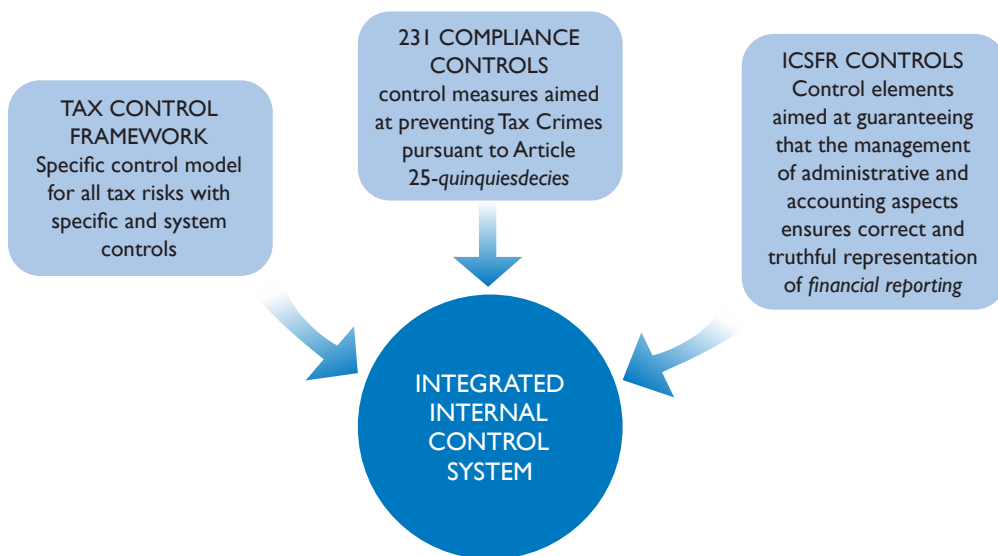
TAX CONTROL FRAMEWORK
Specific control model for all tax risks with specific and system controls

231 COMPLIANCE CONTROLS
control measures aimed at preventing Tax Crimes pursuant to Article 25-*quinquiesdecies*

ICSFR CONTROLS
Control elements aimed at guaranteeing that the management of administrative and accounting aspects ensures correct and truthful representation of *financial reporting*

INTEGRATED INTERNAL CONTROL SYSTEM